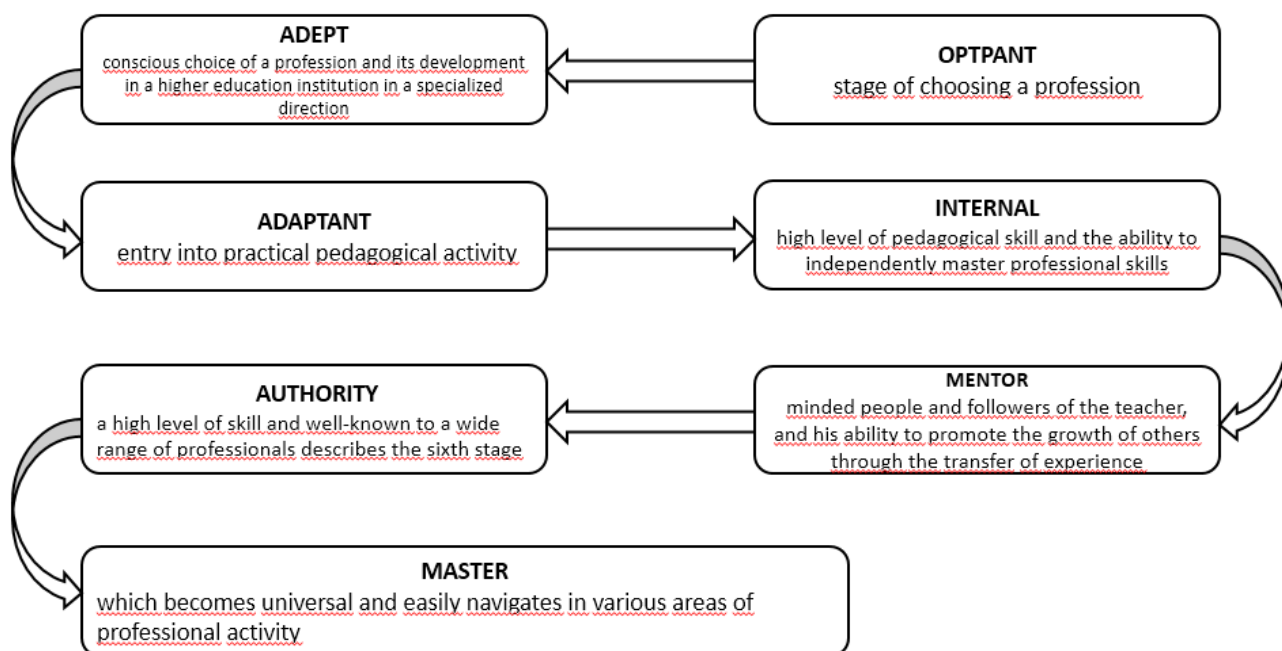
OPTPANT
stage of choosing a profession

ADEPT
conscious choice of a profession and its development in a higher education institution in a specialized direction

ADAPTANT
entry into practical pedagogical activity

INTERNAL
high level of pedagogical skill and the ability to independently master professional skills

MENTOR
minded people and followers of the teacher, and his ability to promote the growth of others through the transfer of experience

AUTHORITY
a high level of skill and well-known to a wide range of professionals describes the sixth stage

MASTER
which becomes universal and easily navigates in various areas of professional activity